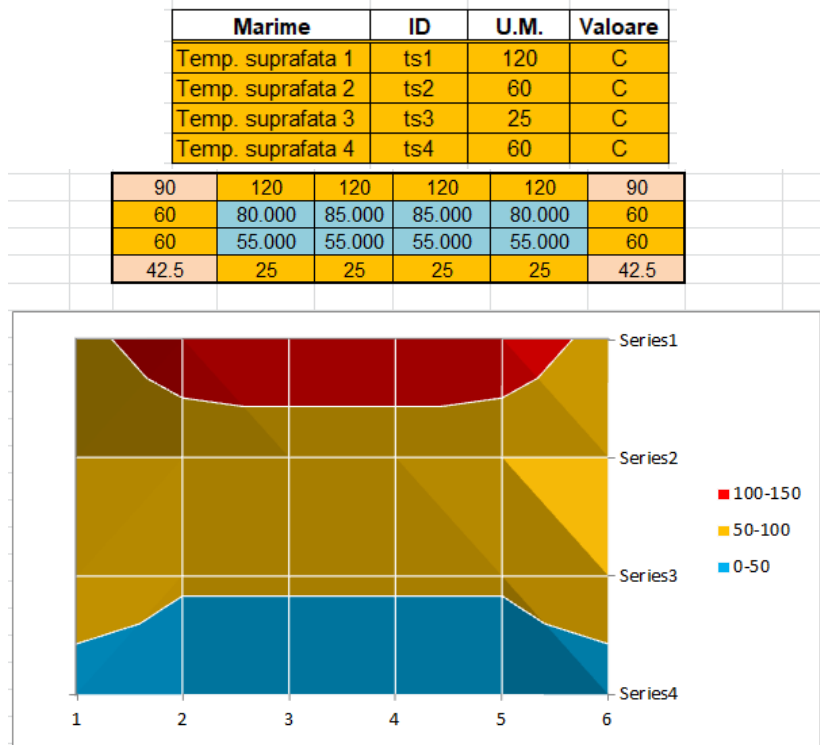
| Marime | ID | U.M. | Valoare |
|---|---|---|---|
| Temp. suprafata 1 | ts1 | 120 | C |
| Temp. suprafata 2 | ts2 | 60 | C |
| Temp. suprafata 3 | ts3 | 25 | C |
| Temp. suprafata 4 | ts4 | 60 | C |

| 90 | 120 | 120 | 120 | 120 | 90 |
|---|---|---|---|---|---|
| 60 | 80.000 | 85.000 | 85.000 | 80.000 | 60 |
| 60 | 55.000 | 55.000 | 55.000 | 55.000 | 60 |
| 42.5 | 25 | 25 | 25 | 25 | 42.5 |

Series1
Series2
Series3
Series4
100-150
50-100
0-50
1 2 3 4 5 6